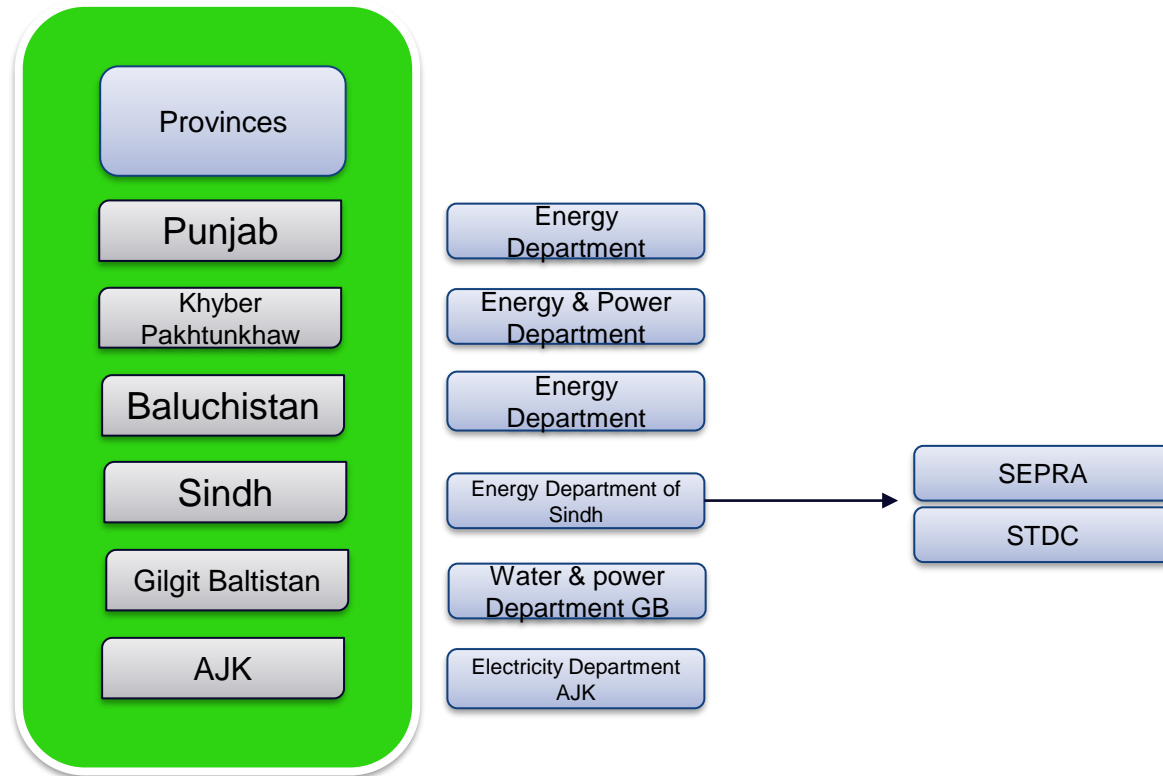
Provinces

Punjab

Energy Department

Khyber Pakhtunkhaw

Energy & Power Department

Baluchistan

Energy Department

Sindh

Energy Department of Sindh

SEPRA

STDC

Gilgit Baltistan

Water & power Department GB

AJK

Electricity Department AJK